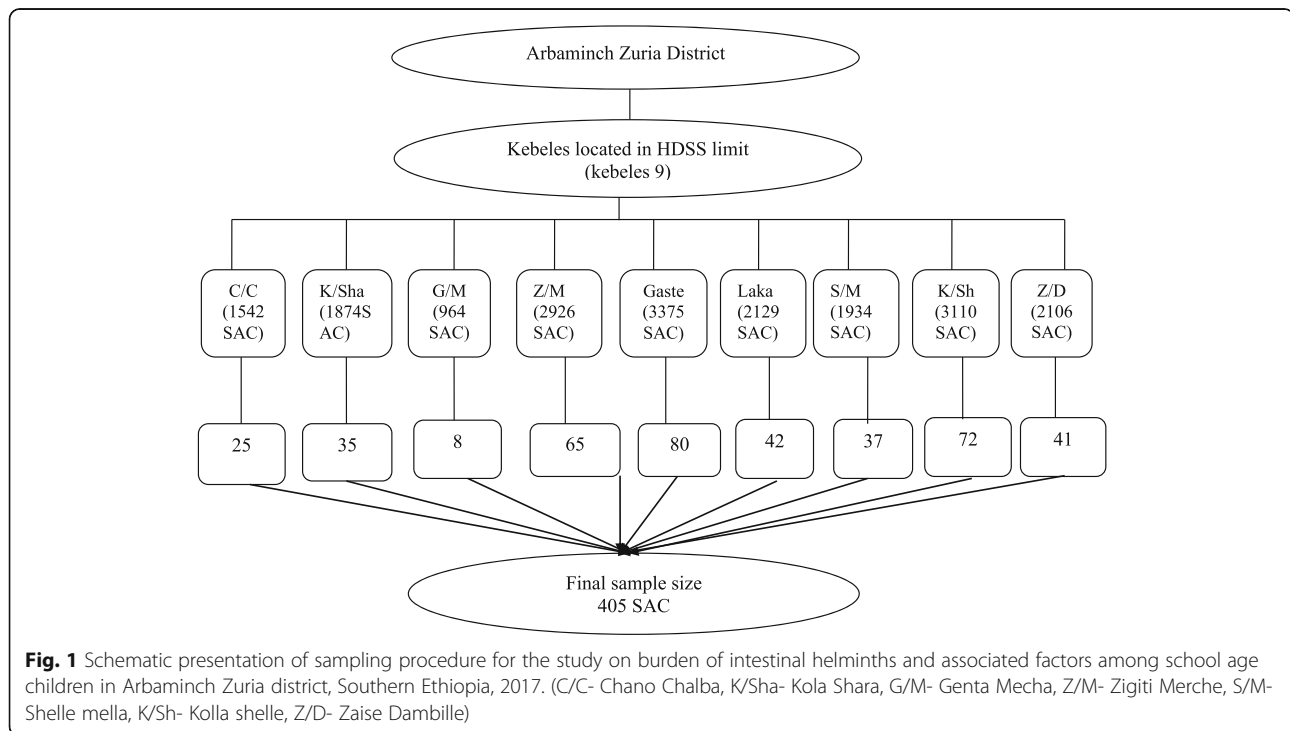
Arbaminch Zuria District

Kebeles located in HDSS limit (kebeles 9)

C/C (1542 SAC)

K/Sha (1874S AC)

G/M (964 SAC)

Z/M (2926 SAC)

Gaste (3375 SAC)

Laka (2129 SAC)

S/M (1934 SAC)

K/Sh (3110 SAC)

Z/D (2106 SAC)

25

35

8

65

80

42

37

72

41

Final sample size 405 SAC

**Fig. 1** Schematic presentation of sampling procedure for the study on burden of intestinal helminths and associated factors among school age children in Arbaminch Zuria district, Southern Ethiopia, 2017. (C/C- Chano Chalba, K/Sha- Kola Shara, G/M- Genta Mecha, Z/M- Zigiti Merche, S/M- Shelle mella, K/Sh- Kolla shelle, Z/D- Zaise Dambille)